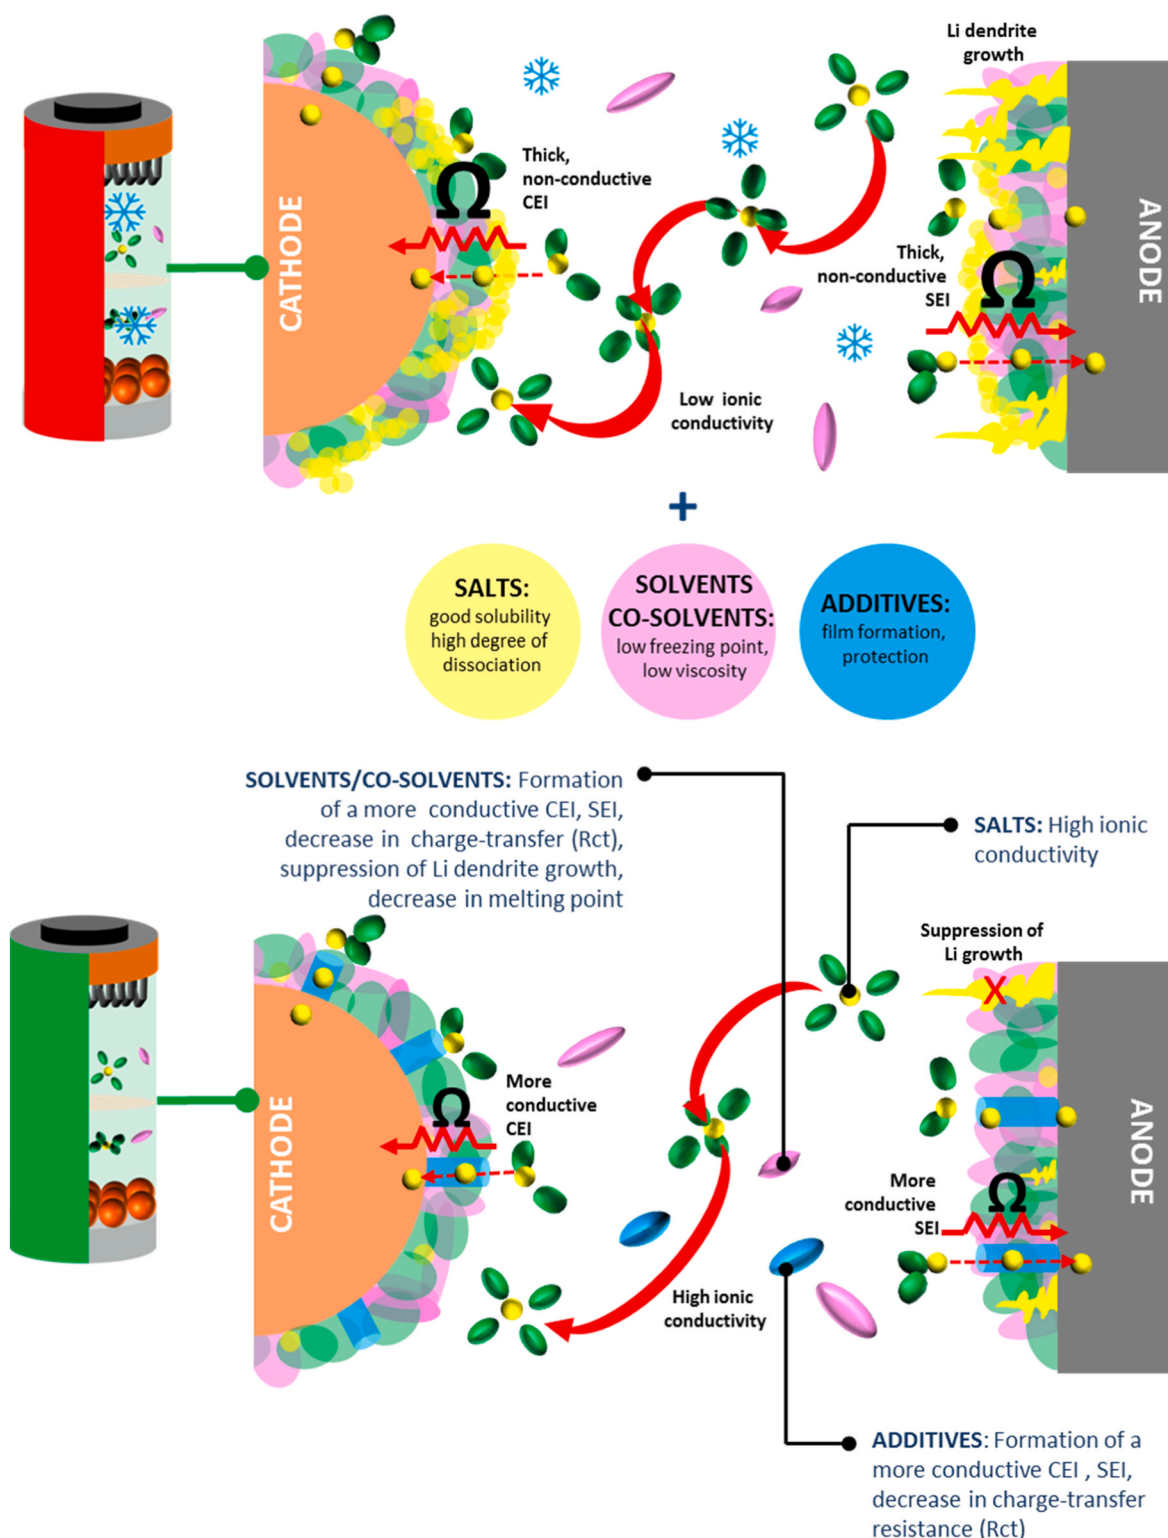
Li dendrite growth

Thick, non-conductive CEI

$\Omega$

CATHODE

Thick, non-conductive SEI

$\Omega$

ANODE

Low ionic conductivity

+

SALTS: good solubility high degree of dissociation

SOLVENTS CO-SOLVENTS: low freezing point, low viscosity

ADDITIVES: film formation, protection

SOLVENTS/CO-SOLVENTS: Formation of a more conductive CEI, SEI, decrease in charge-transfer (Rct), suppression of Li dendrite growth, decrease in melting point

SALTS: High ionic conductivity

Suppression of Li growth

More conductive CEI

$\Omega$

CATHODE

More conductive SEI

$\Omega$

ANODE

High ionic conductivity

ADDITIVES: Formation of a more conductive CEI , SEI, decrease in charge-transfer resistance (Rct)